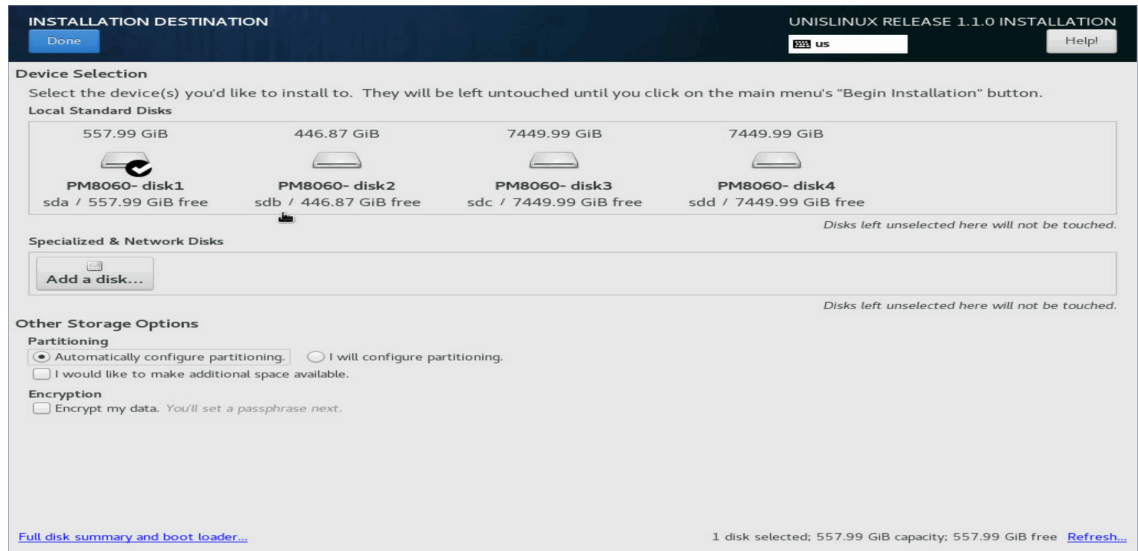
INSTALLATION DESTINATION
Done

UNISLINUX RELEASE 1.1.0 INSTALLATION
us
Help!

Device Selection
Select the device(s) you'd like to install to. They will be left untouched until you click on the main menu's "Begin Installation" button.
Local Standard Disks

| 557.99 GiB | 446.87 GiB | 7449.99 GiB | 7449.99 GiB |
|---|---|---|---|
| PM8060- disk1 | PM8060- disk2 | PM8060- disk3 | PM8060- disk4 |
| sda / 557.99 GiB free | sdb / 446.87 GiB free | sdc / 7449.99 GiB free | sdd / 7449.99 GiB free |

Disks left unselected here will not be touched.

Specialized & Network Disks
Add a disk...

Disks left unselected here will not be touched.

Other Storage Options
Partitioning
Automatically configure partitioning.
I will configure partitioning.
I would like to make additional space available.
Encryption
Encrypt my data. You'll set a passphrase next.

Full disk summary and boot loader...
1 disk selected; 557.99 GiB capacity; 557.99 GiB free Refresh...